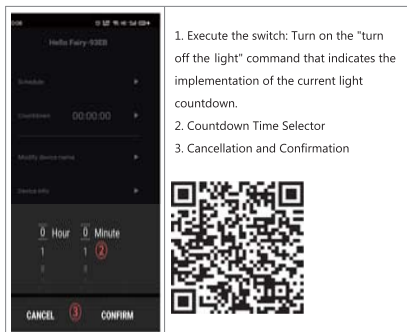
Hello Fairy-5308

Schedule

Countdown 00:00:00

Modify device name

Device info

0 Hour 0 Minute
1 1 ②
2 2

CANCEL ③ CONFIRM

1. Execute the switch: Turn on the "turn off the light" command that indicates the implementation of the current light countdown.
2. Countdown Time Selector
3. Cancellation and Confirmation